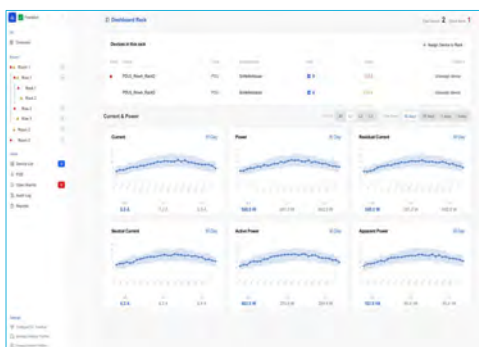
Dashboard Rack

2 1

Devices in this rack

Assign Device to Rack

PDU1_Rack_Rack2 PDU

PDU2_Rack_Rack2

Current & Power

Current

Power

Residual Current

Neutral Current

Active Power

Apparent Power

Overview

Rack 1

Rack 2

Rack 3

Device List

Alerts

Audit Log

Reports